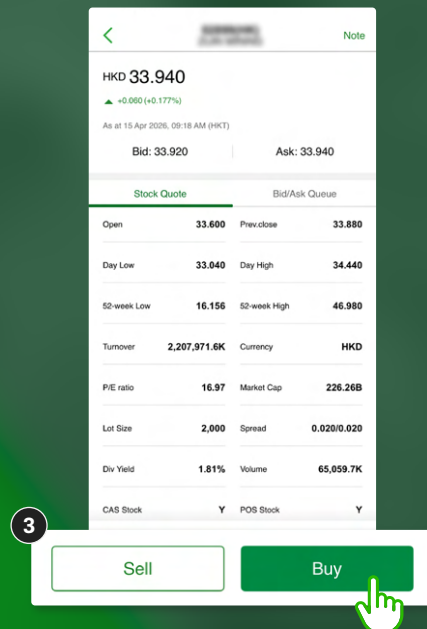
<

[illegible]

Note

HKD 33.940

+0.060 (+0.177%)

As at 15 Apr 2026, 09:18 AM (HKT)

Bid: 33.920

Ask: 33.940

Stock Quote

Bid/Ask Queue

| | | | |
|---|---|---|---|
| Open | 33.600 | Prev.close | 33.880 |
| Day Low | 33.040 | Day High | 34.440 |
| 52-week Low | 16.156 | 52-week High | 46.980 |
| Turnover | 2,207,971.6K | Currency | HKD |
| P/E ratio | 16.97 | Market Cap | 226.26B |
| Lot Size | 2,000 | Spread | 0.020/0.020 |
| Div Yield | 1.81% | Volume | 65,059.7K |
| CAS Stock | Y | POS Stock | Y |

3

Sell

Buy